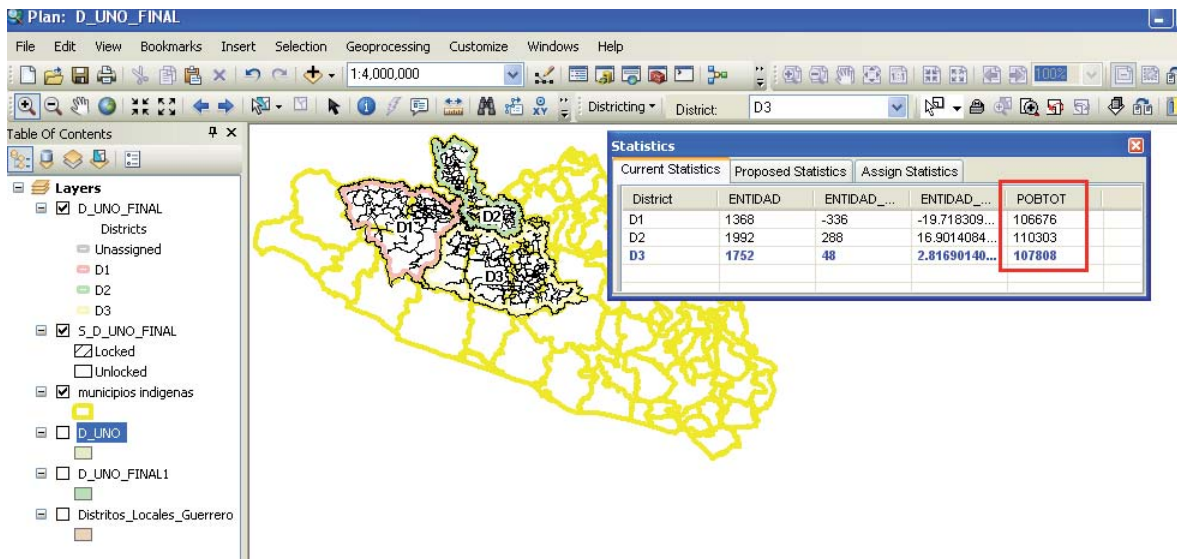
Plan: D_UNO_FINAL

File Edit View Bookmarks Insert Selection Geoprocessing Customize Windows Help

1:4,000,000

Districting ▾ District: D3

Table Of Contents

Layers
D_UNO_FINAL
Districts
Unassigned
D1
D2
D3
S_D_UNO_FINAL
Locked
Unlocked
municipios indigenas
D_UNO
D_UNO_FINAL1
Distritos_Locales_Guerrero

D1
D2
D3

Statistics

Current Statistics | Proposed Statistics | Assign Statistics

| District | ENTIDAD | ENTIDAD_... | ENTIDAD_... | POBTOT |
|---|---|---|---|---|
| D1 | 1368 | -336 | -19.718309... | 106676 |
| D2 | 1992 | 288 | 16.9014084... | 110303 |
| D3 | 1752 | 48 | 2.81690140... | 107808 |